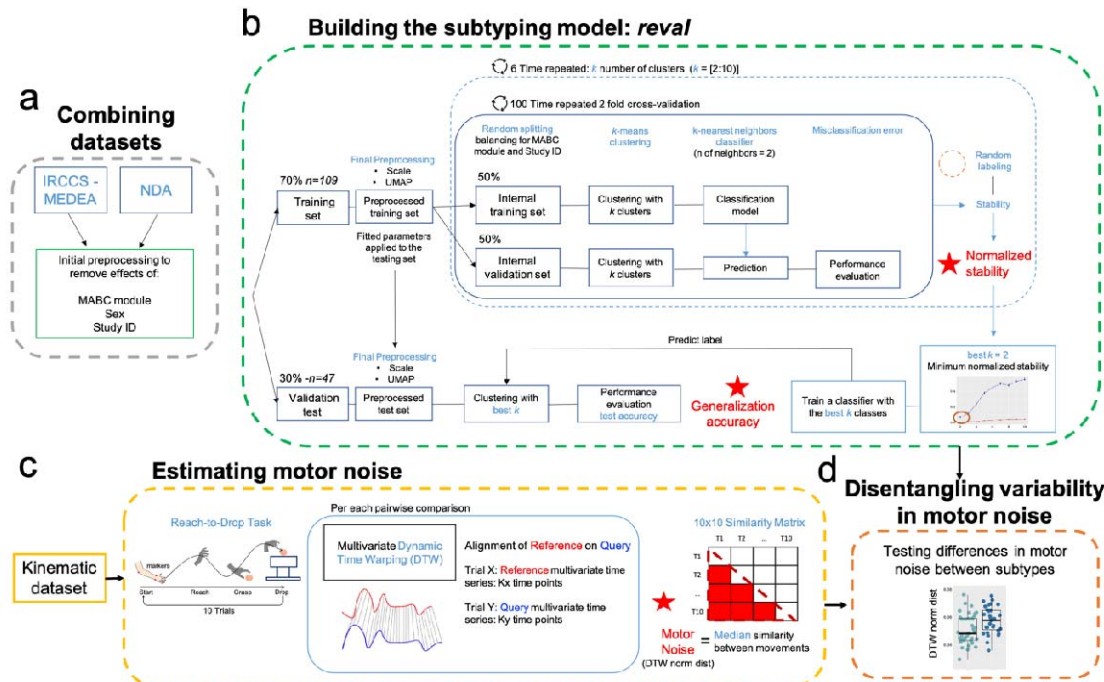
b Building the subtyping model: *reval*

6 Time repeated: $k$ number of clusters ($k$ = [2:10])

100 Time repeated 2 fold cross-validation

a Combining datasets

IRCCS - MEDEA

NDA

Initial preprocessing to remove effects of:

MABC module
Sex
Study ID

70% n=109

Training set

Final Preprocessing
• Scale
• UMAP

Preprocessed training set

Fitted parameters applied to the testing set

Random splitting balancing for MABC module and Study ID

$k$-means clustering

$k$-nearest neighbors classifier (n of neighbors = 2)

Misclassification error

50%

Internal training set

Clustering with $k$ clusters

Classification model

50%

Internal validation set

Clustering with $k$ clusters

Prediction

Performance evaluation

Random labeling

Stability

Normalized stability

Predict label

best $k$ = 2
Minimum normalized stability

30% -n=47

Validation test

Final Preprocessing
• Scale
• UMAP

Preprocessed test set

Clustering with best $k$

Performance evaluation test accuracy

Generalization accuracy

Train a classifier with the best $k$ classes

c Estimating motor noise

Kinematic dataset

Reach-to-Drop Task

makers

Start Reach Grasp Drop

10 Trials

Per each pairwise comparison

Multivariate Dynamic Time Warping (DTW)

Alignment of Reference on Query

Trial X: Reference multivariate time series: Kx time points

Trial Y: Query multivariate time series: Ky time points

10x10 Similarity Matrix

T1 T2 ... T10

T1
T2
...
T10

Motor Noise (DTW norm dist) = Median similarity between movements

d Disentangling variability in motor noise

Testing differences in motor noise between subtypes

DTW norm dist